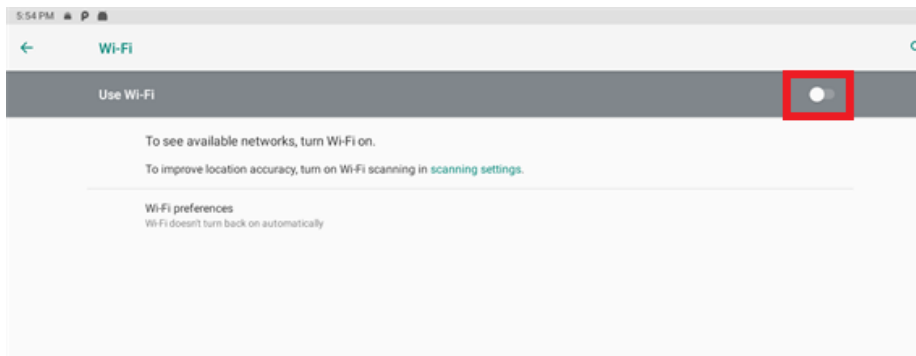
5:54 PM

Wi-Fi

Use Wi-Fi

To see available networks, turn Wi-Fi on.

To improve location accuracy, turn on Wi-Fi scanning in scanning settings.

Wi-Fi preferences
Wi-Fi doesn't turn back on automatically